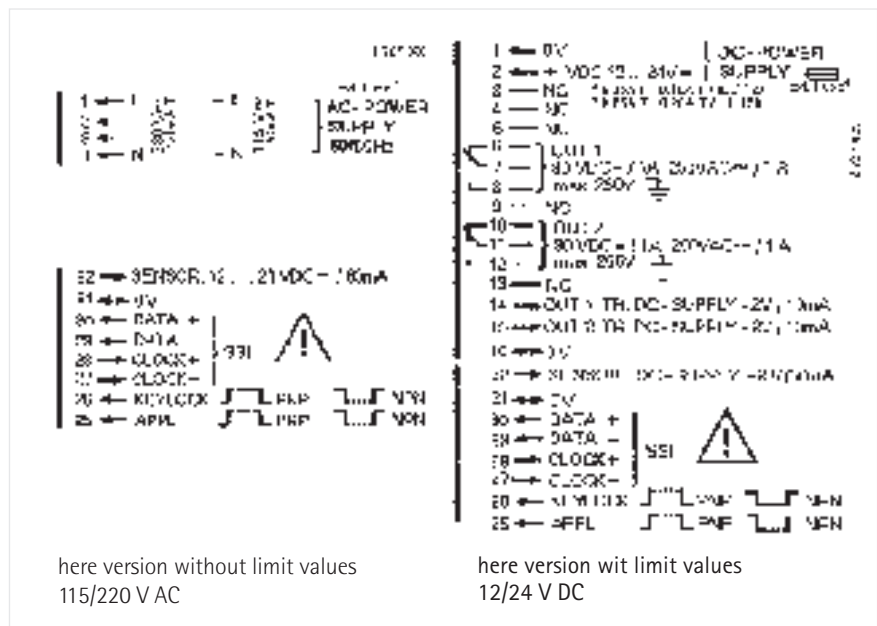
1 — L
3 —
4 —
1 — N
AC-POWER
SUPPLY
50/60Hz

32 — SENSOR 12 ... 21 VDC ~ 160mA
31 — 0V
30 — DATA +
29 — DATA −
28 — CLOCK+
27 — CLOCK−
SSI
26 — KEYLOCK PNP NPN
25 — APPL PNP NPN

1 — 0V
2 — + VDC 12 ... 24V
DC-POWER
SUPPLY
3 — NC
4 — NC
5 — NC
6 — NC
7 — OUT 1
8 — max 250V
9 — NC
10 —
11 — OUT 2
12 — max 250V
13 — NC
14 — OUT 1 TR. DC-SUPPLY - 2V, 10mA
15 — OUT 2 TR. DC-SUPPLY - 2V, 10mA
16 — 0V
32 — SENSOR DC-SUPPLY - 2V/70mA
31 — 0V
30 — DATA +
29 — DATA −
28 — CLOCK+
27 — CLOCK−
SSI
26 — KEYLOCK PNP NPN
25 — APPL PNP NPN

here version without limit values
115/220 V AC

here version wit limit values
12/24 V DC